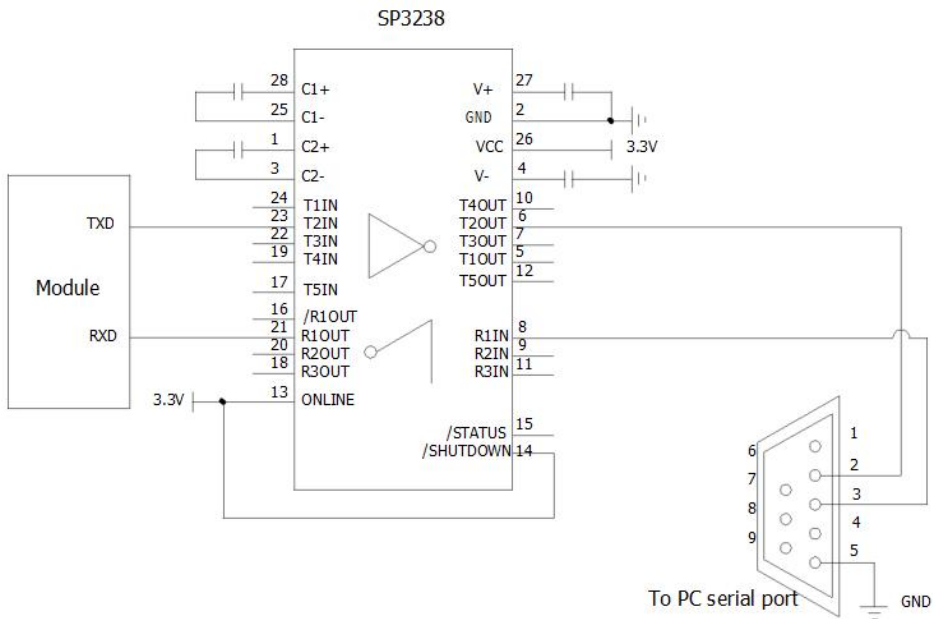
SP3238

Module

TXD

RXD

3.3V

28 C1+
25 C1-
1 C2+
3 C2-
24 T1IN
23 T2IN
22 T3IN
19 T4IN
17 T5IN
16 /R1OUT
21 R1OUT
20 R2OUT
18 R3OUT
13 ONLINE

V+ 27
GND 2
VCC 26
V- 4
T4OUT 10
T2OUT 6
T3OUT 7
T1OUT 5
T5OUT 12
R1IN 8
R2IN 9
R3IN 11
/STATUS 15
/SHUTDOWN 14

3.3V

1
2
3
4
5
6
7
8
9

To PC serial port

GND